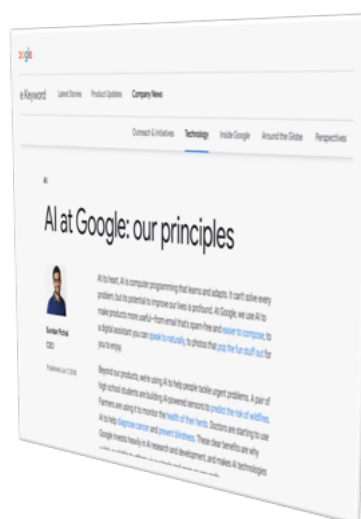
Google

e Keyword Latest Stories Product Updates Company News

Outreach & Initiatives Technology Inside Google Around the Globe Perspectives

AI

AI at Google: our principles

Sundar Pichai
CEO

Published Jun 7, 2018

At its heart, AI is computer programming that learns and adapts. It can't solve every problem, but its potential to improve our lives is profound. At Google, we use AI to make products more useful—from email that's spam-free and easier to compose, to a digital assistant you can speak to naturally, to photos that pop the fun stuff out for you to enjoy.

Beyond our products, we're using AI to help people tackle urgent problems. A pair of high school students are building AI-powered sensors to predict the risk of wildfires. Farmers are using it to monitor the health of their herds. Doctors are starting to use AI to help diagnose cancer and prevent blindness. These clear benefits are why Google invests heavily in AI research and development, and makes AI technologies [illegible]